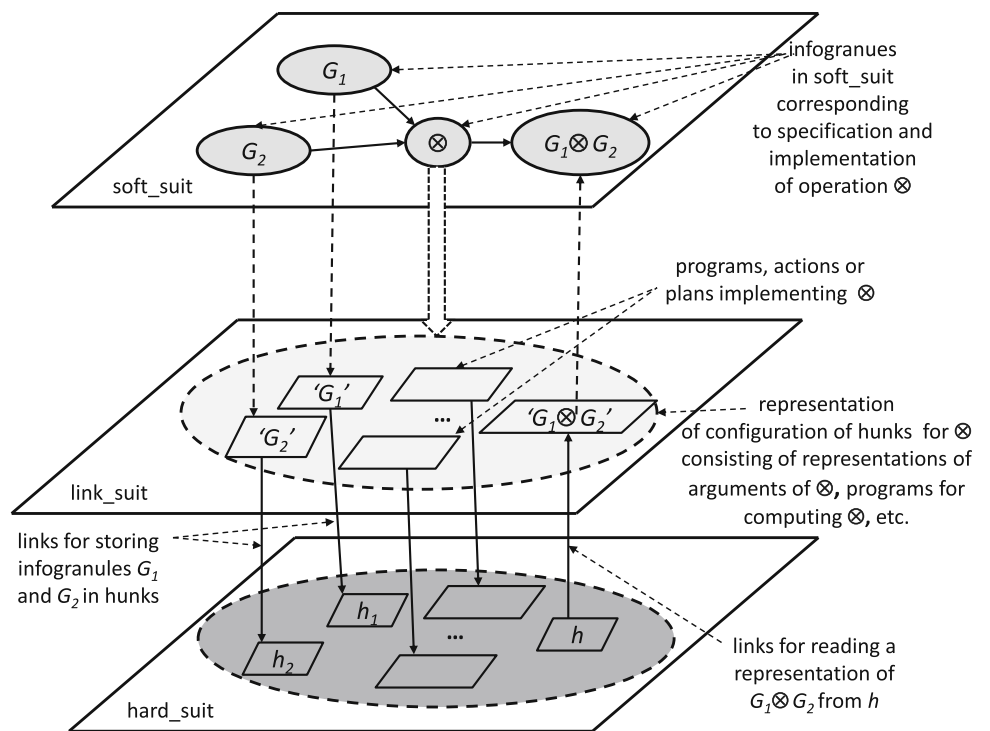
$G_1$

infogranues in soft_suit corresponding to specification and implementation of operation $\otimes$

$G_2$

$\otimes$

$G_1 \otimes G_2$

soft_suit

programs, actions or plans implementing $\otimes$

'$G_1$'

...

'$G_2$'

'$G_1 \otimes G_2$'

representation of configuration of hunks for $\otimes$ consisting of representations of arguments of $\otimes$, programs for computing $\otimes$, etc.

link_suit

links for storing infogranules $G_1$ and $G_2$ in hunks

$h_1$

...

$h$

$h_2$

links for reading a representation of $G_1 \otimes G_2$ from $h$

hard_suit